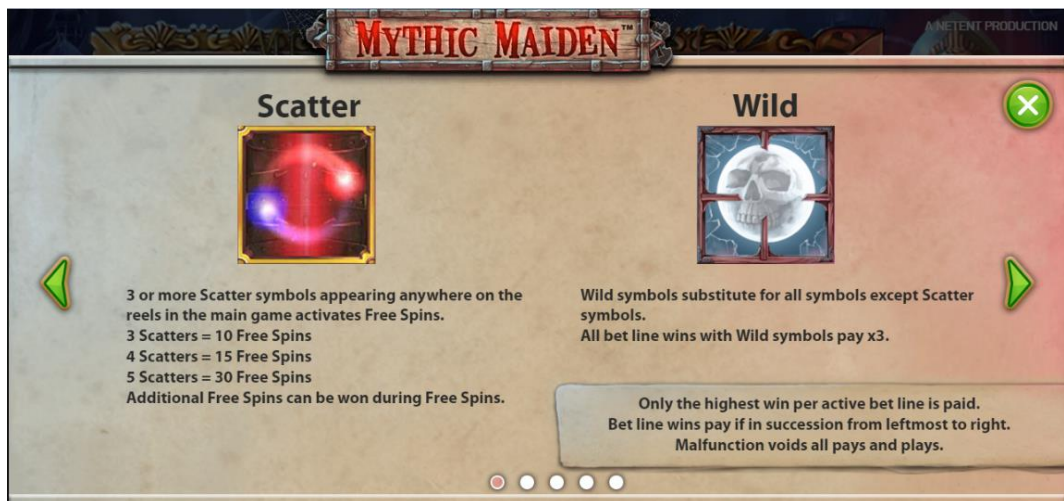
MYTHIC MAIDEN™

A NETENT PRODUCTION

Scatter

3 or more Scatter symbols appearing anywhere on the reels in the main game activates Free Spins.
3 Scatters = 10 Free Spins
4 Scatters = 15 Free Spins
5 Scatters = 30 Free Spins
Additional Free Spins can be won during Free Spins.

Wild

Wild symbols substitute for all symbols except Scatter symbols.
All bet line wins with Wild symbols pay x3.

Only the highest win per active bet line is paid.
Bet line wins pay if in succession from leftmost to right.
Malfunction voids all pays and plays.